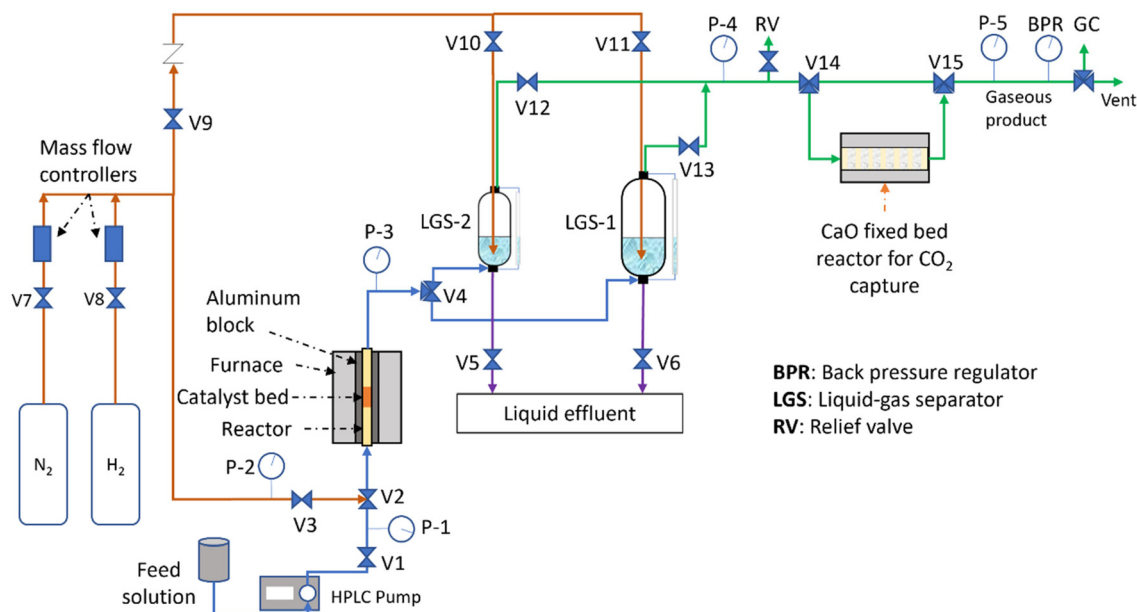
V10
V11
P-4
RV
P-5
BPR
GC
V12
V14
V15
Vent
Gaseous product
V9
V13
Mass flow controllers
LGS-2
LGS-1
CaO fixed bed reactor for $CO_2$ capture
P-3
V7
V8
Aluminum block
V4
Furnace
V5
V6
Catalyst bed
Liquid effluent
Reactor
BPR: Back pressure regulator
LGS: Liquid-gas separator
RV: Relief valve
$N_2$
$H_2$
P-2
V3
V2
P-1
V1
Feed solution
HPLC Pump